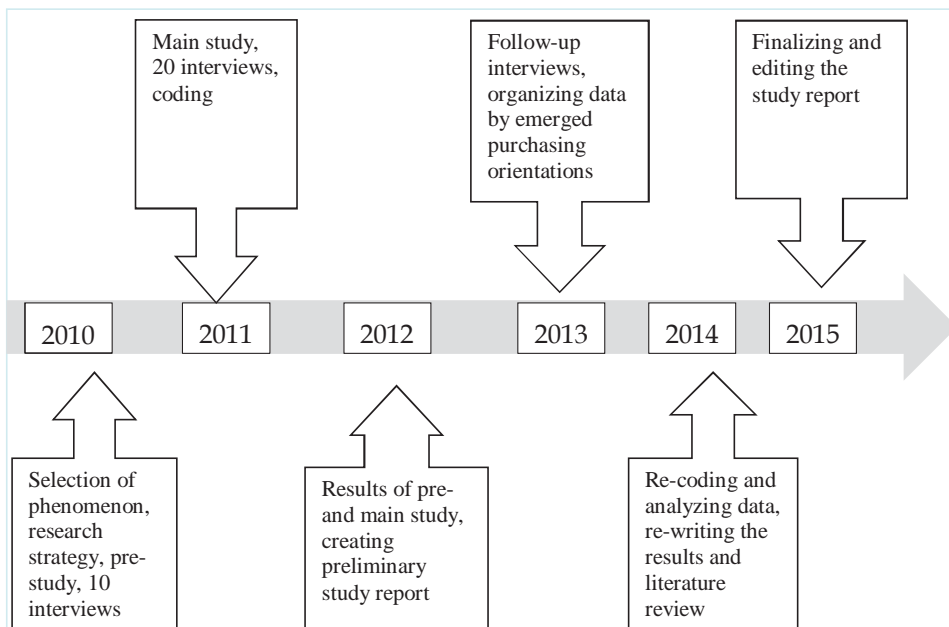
Main study, 20 interviews, coding

Follow-up interviews, organizing data by emerged purchasing orientations

Finalizing and editing the study report

2010

2011

2012

2013

2014

2015

Selection of phenomenon, research strategy, prestudy, 10 interviews

Results of pre- and main study, creating preliminary study report

Re-coding and analyzing data, re-writing the results and literature review